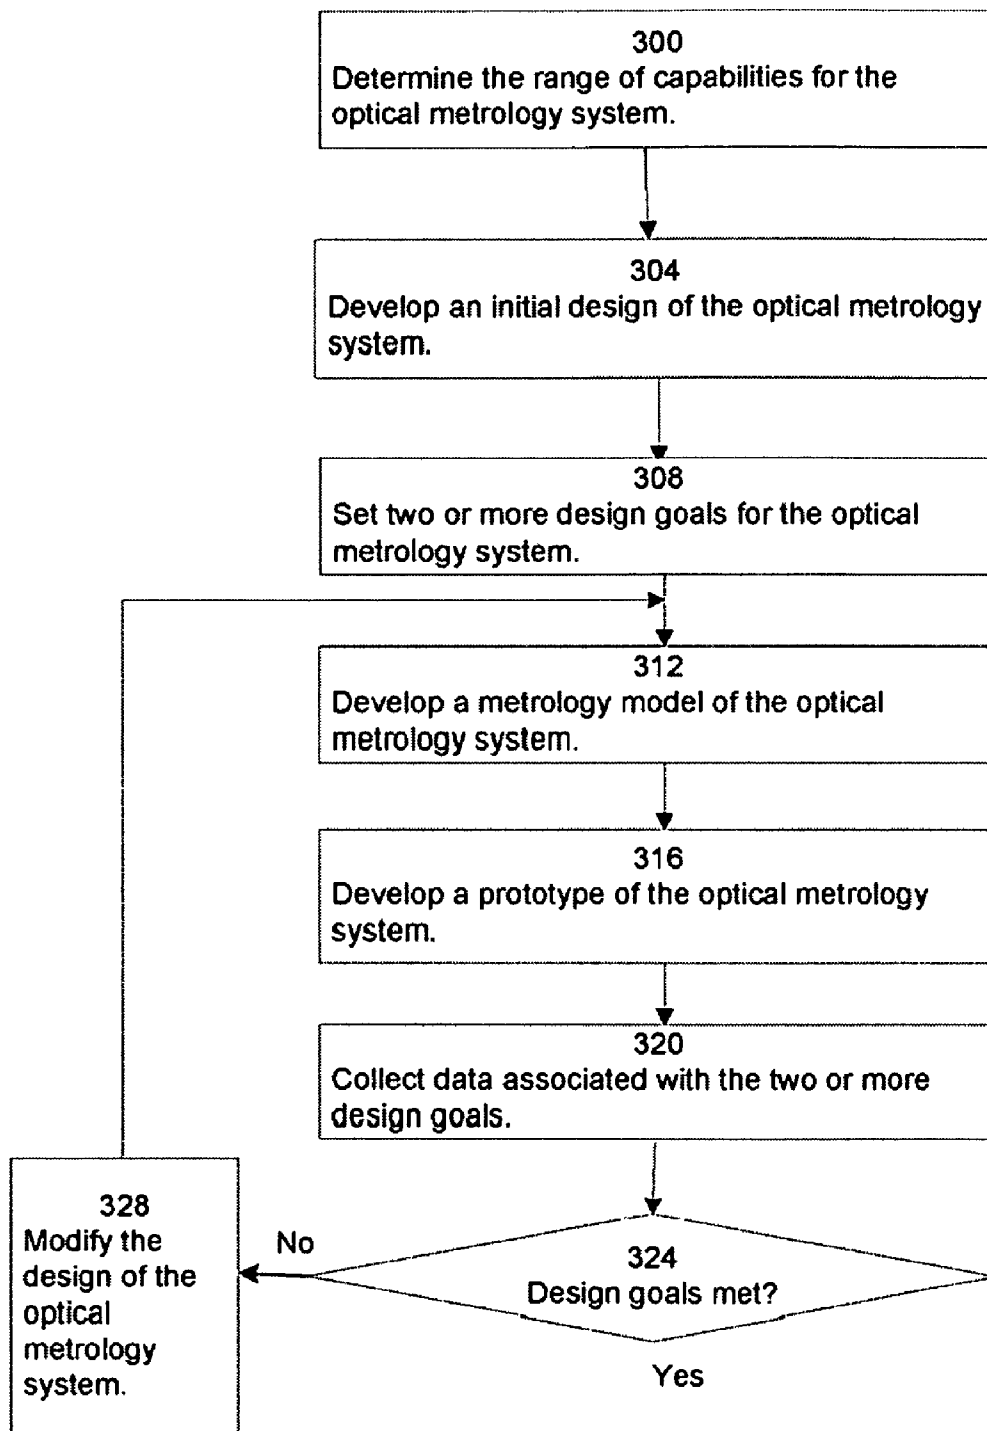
300
Determine the range of capabilities for the optical metrology system.

304
Develop an initial design of the optical metrology system.

308
Set two or more design goals for the optical metrology system.

312
Develop a metrology model of the optical metrology system.

316
Develop a prototype of the optical metrology system.

320
Collect data associated with the two or more design goals.

324
Design goals met?

No

Yes

328
Modify the design of the optical metrology system.